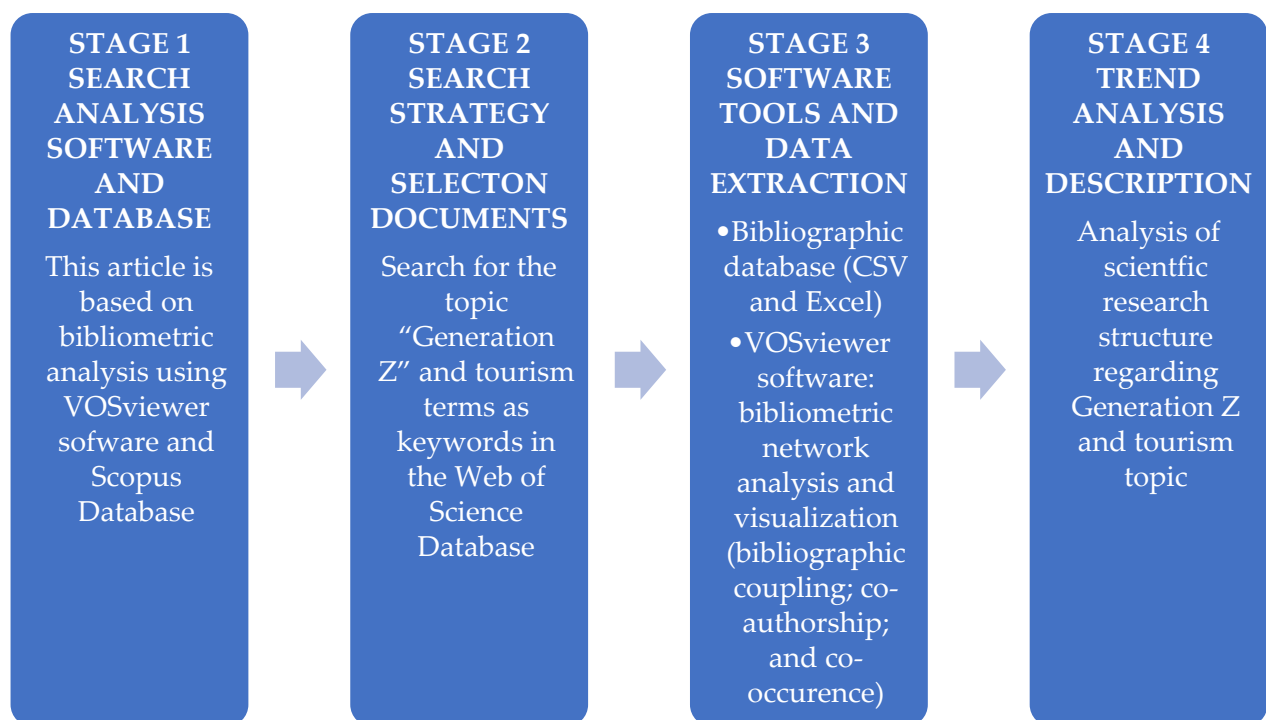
STAGE 1
SEARCH ANALYSIS SOFTWARE AND DATABASE

This article is based on bibliometric analysis using VOSviewer sofware and Scopus Database

STAGE 2
SEARCH STRATEGY AND SELECTON DOCUMENTS

Search for the topic "Generation Z" and tourism terms as keywords in the Web of Science Database

STAGE 3
SOFTWARE TOOLS AND DATA EXTRACTION

•Bibliographic database (CSV and Excel)
•VOSviewer software: bibliometric network analysis and visualization (bibliographic coupling; co-authorship; and co-occurence)

STAGE 4
TREND ANALYSIS AND DESCRIPTION

Analysis of scientfic research structure regarding Generation Z and tourism topic